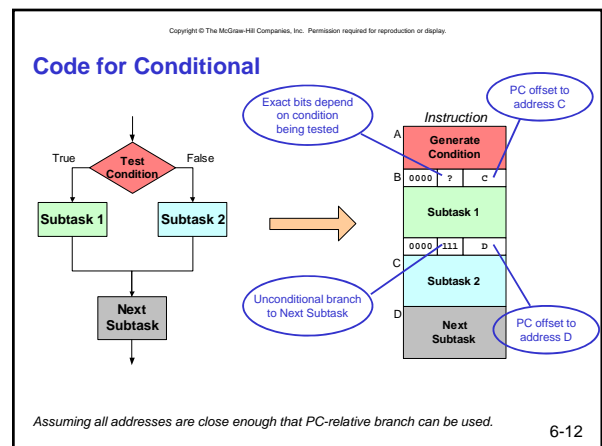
Copyright © The McGraw-Hill Companies, Inc. Permission required for reproduction or display.

Code for Conditional

Test Condition

True

False

Subtask 1

Subtask 2

Next Subtask

Exact bits depend on condition being tested

PC offset to address C

Instruction

A

Generate Condition

B

0000 ? C

Subtask 1

0000 111 D

C

Subtask 2

D

Next Subtask

Unconditional branch to Next Subtask

PC offset to address D

Assuming all addresses are close enough that PC-relative branch can be used.

6-12